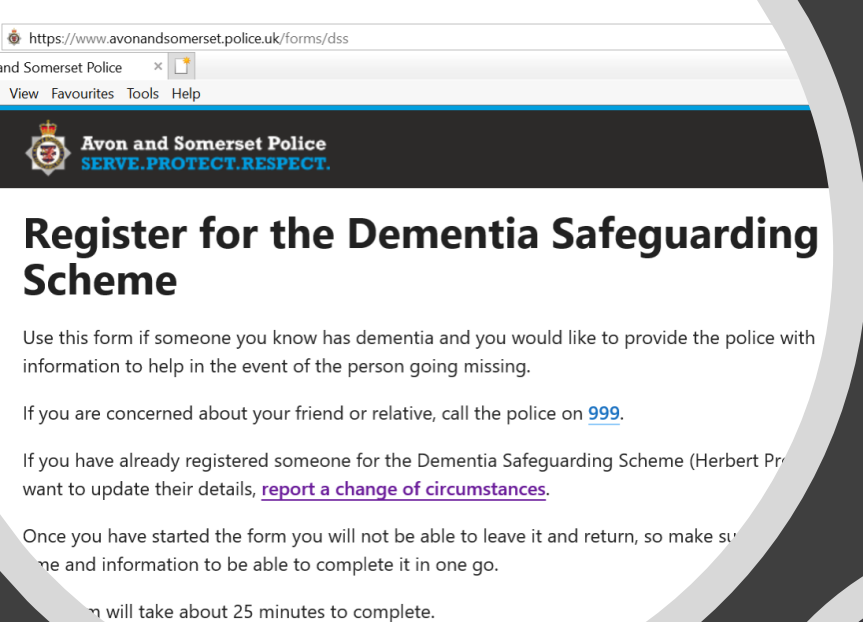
https://www.avonandsomerset.police.uk/forms/dss

and Somerset Police ×

View Favourites Tools Help

Avon and Somerset Police
SERVE.PROTECT.RESPECT.

Register for the Dementia Safeguarding Scheme

Use this form if someone you know has dementia and you would like to provide the police with information to help in the event of the person going missing.

If you are concerned about your friend or relative, call the police on 999.

If you have already registered someone for the Dementia Safeguarding Scheme (Herbert Pr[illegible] want to update their details, report a change of circumstances.

Once you have started the form you will not be able to leave it and return, so make su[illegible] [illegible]me and information to be able to complete it in one go.

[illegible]m will take about 25 minutes to complete.